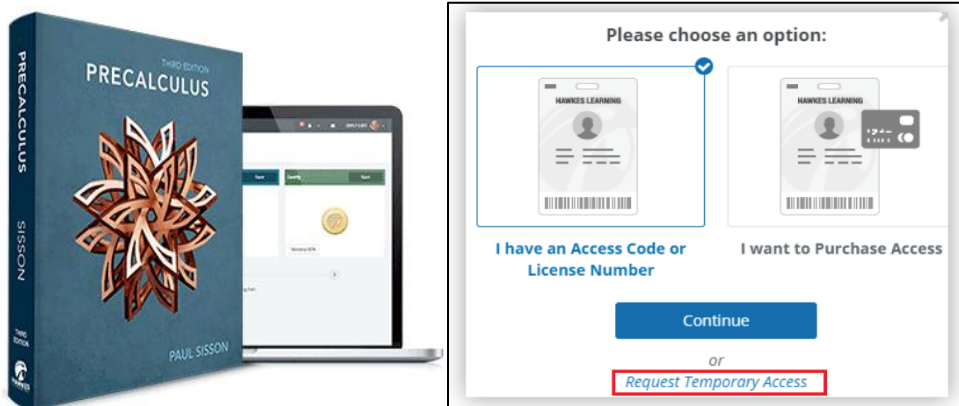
PRECALCULUS
THIRD EDITION
PRECALCULUS
SISSON
THIRD EDITION
PAUL SISSON
HAWKES

Please choose an option:

HAWKES LEARNING

HAWKES LEARNING

I have an Access Code or License Number

I want to Purchase Access

Continue

or

Request Temporary Access